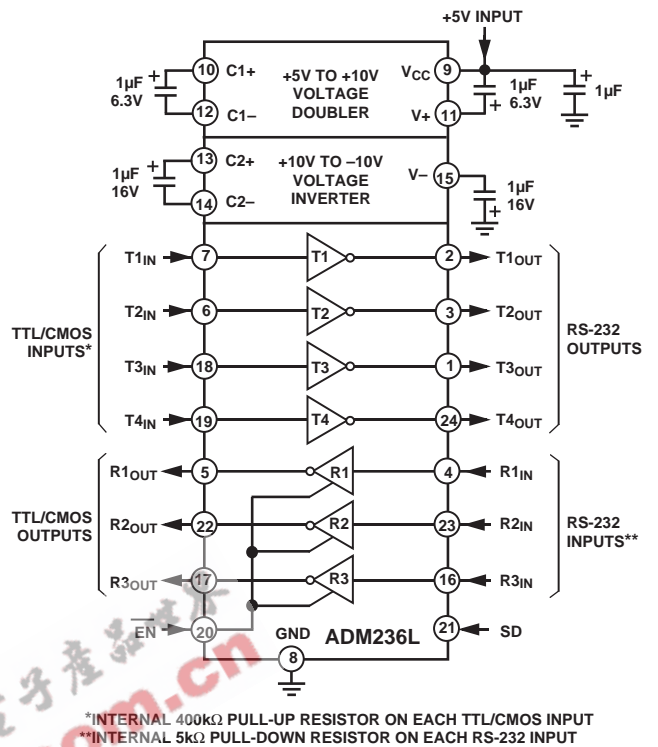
+5V INPUT

1µF 6.3V
10 C1+
12 C1–
+5V TO +10V VOLTAGE DOUBLER
$V_{CC}$ 9
V+ 11
1µF 6.3V
1µF

1µF 16V
13 C2+
14 C2–
+10V TO –10V VOLTAGE INVERTER
V– 15
1µF 16V

TTL/CMOS INPUTS*
$T1_{IN}$ 7 T1 2 $T1_{OUT}$
$T2_{IN}$ 6 T2 3 $T2_{OUT}$
$T3_{IN}$ 18 T3 1 $T3_{OUT}$
$T4_{IN}$ 19 T4 24 $T4_{OUT}$
RS-232 OUTPUTS

TTL/CMOS OUTPUTS
$R1_{OUT}$ 5 R1 4 $R1_{IN}$
$R2_{OUT}$ 22 R2 23 $R2_{IN}$
$R3_{OUT}$ 17 R3 16 $R3_{IN}$
RS-232 INPUTS**

$\overline{EN}$ 20
GND 8
ADM236L
21 SD

*INTERNAL 400kΩ PULL-UP RESISTOR ON EACH TTL/CMOS INPUT
**INTERNAL 5kΩ PULL-DOWN RESISTOR ON EACH RS-232 INPUT